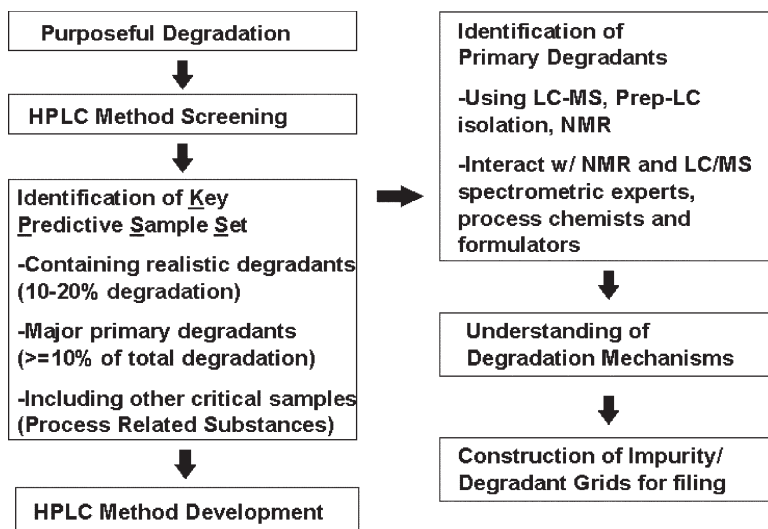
Purposeful Degradation

HPLC Method Screening

Identification of Key Predictive Sample Set

-Containing realistic degradants (10-20% degradation)

-Major primary degradants (>=10% of total degradation)

-Including other critical samples (Process Related Substances)

HPLC Method Development

Identification of Primary Degradants

-Using LC-MS, Prep-LC isolation, NMR

-Interact w/ NMR and LC/MS spectrometric experts, process chemists and formulators

Understanding of Degradation Mechanisms

Construction of Impurity/ Degradant Grids for filing